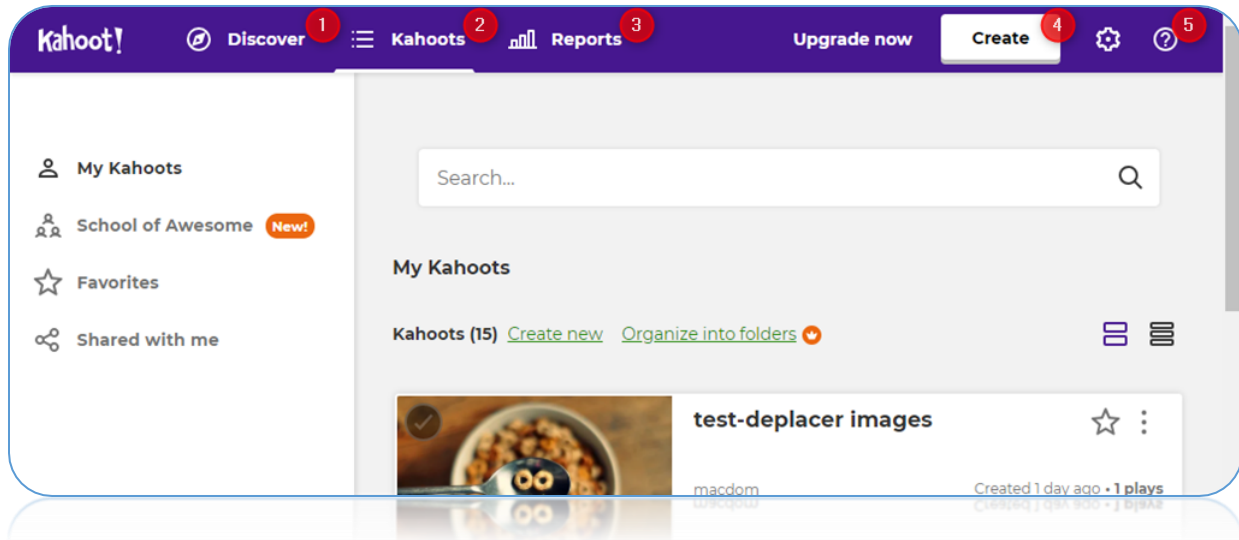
Kahoot! Discover 1 Kahoots 2 Reports 3 Upgrade now Create 4 5

My Kahoots

School of Awesome New!

Favorites

Shared with me

Search...

My Kahoots

Kahoots (15) Create new Organize into folders

test-deplacer images

macdom

Created 1 day ago • 1 plays